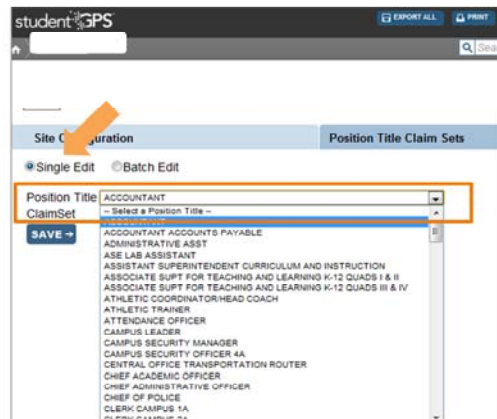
studentGPS

EXPORT ALL

PRINT

Sea

Site C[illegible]guration

Position Title Claim Sets

Single Edit Batch Edit

Position Title ACCOUNTANT

ClaimSet

SAVE

-- Select a Position Title --
ACCOUNTANT
ACCOUNTANT ACCOUNTS PAYABLE
ADMINISTRATIVE ASST
ASE LAB ASSISTANT
ASSISTANT SUPERINTENDENT CURRICULUM AND INSTRUCTION
ASSOCIATE SUPT FOR TEACHING AND LEARNING K-12 QUADS I & II
ASSOCIATE SUPT FOR TEACHING AND LEARNING K-12 QUADS III & IV
ATHLETIC COORDINATOR/HEAD COACH
ATHLETIC TRAINER
ATTENDANCE OFFICER
CAMPUS LEADER
CAMPUS SECURITY MANAGER
CAMPUS SECURITY OFFICER 4A
CENTRAL OFFICE TRANSPORTATION ROUTER
CHIEF ACADEMIC OFFICER
CHIEF ADMINISTRATIVE OFFICER
CHIEF OF POLICE
CLERK CAMPUS 1A
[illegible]